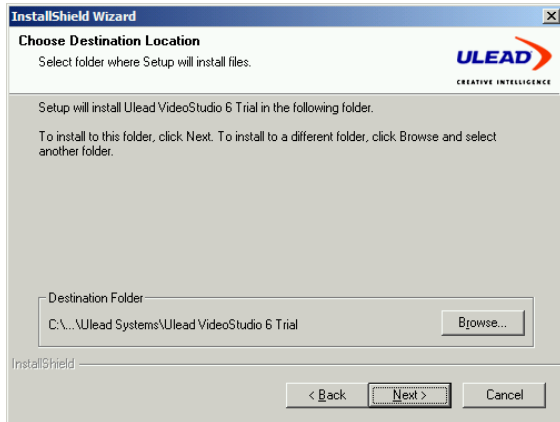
InstallShield Wizard

Choose Destination Location
Select folder where Setup will install files.

ULEAD
CREATIVE INTELLIGENCE

Setup will install Ulead VideoStudio 6 Trial in the following folder.

To install to this folder, click Next. To install to a different folder, click Browse and select another folder.

Destination Folder
C:\...\Ulead Systems\Ulead VideoStudio 6 Trial

Browse...

InstallShield

< Back
Next >
Cancel